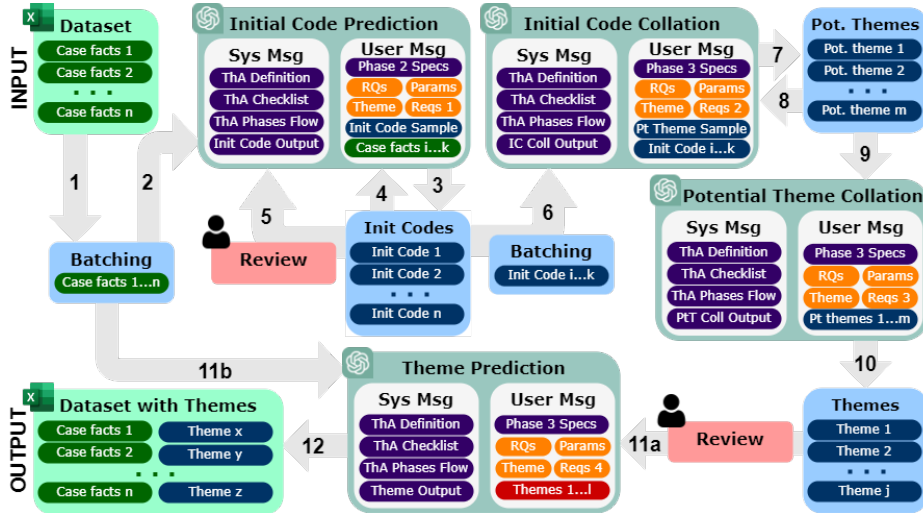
INPUT

Dataset
Case facts 1
Case facts 2
• • •
Case facts n

Initial Code Prediction
Sys Msg
ThA Definition
ThA Checklist
ThA Phases Flow
Init Code Output
User Msg
Phase 2 Specs
RQs
Params
Theme
Reqs 1
Init Code Sample
Case facts i...k

Initial Code Collation
Sys Msg
ThA Definition
ThA Checklist
ThA Phases Flow
IC Coll Output
User Msg
Phase 3 Specs
RQs
Params
Theme
Reqs 2
Pt Theme Sample
Init Code i...k

7
8

Pot. Themes
Pot. theme 1
Pot. theme 2
• • •
Pot. theme m

9

1
2
3
4
5
6

Batching
Case facts 1...n

Review

Init Codes
Init Code 1
Init Code 2
• • •
Init Code n

Batching
Init Code i...k

Potential Theme Collation
Sys Msg
ThA Definition
ThA Checklist
ThA Phases Flow
PtT Coll Output
User Msg
Phase 3 Specs
RQs
Params
Theme
Reqs 3
Pt themes 1...m

10

11b

Theme Prediction
Sys Msg
ThA Definition
ThA Checklist
ThA Phases Flow
Theme Output
User Msg
Phase 3 Specs
RQs
Params
Theme
Reqs 4
Themes 1...l

OUTPUT

Dataset with Themes
Case facts 1
Theme x
Case facts 2
Theme y
• • •
Case facts n
Theme z

12

11a

Review

Themes
Theme 1
Theme 2
• • •
Theme j